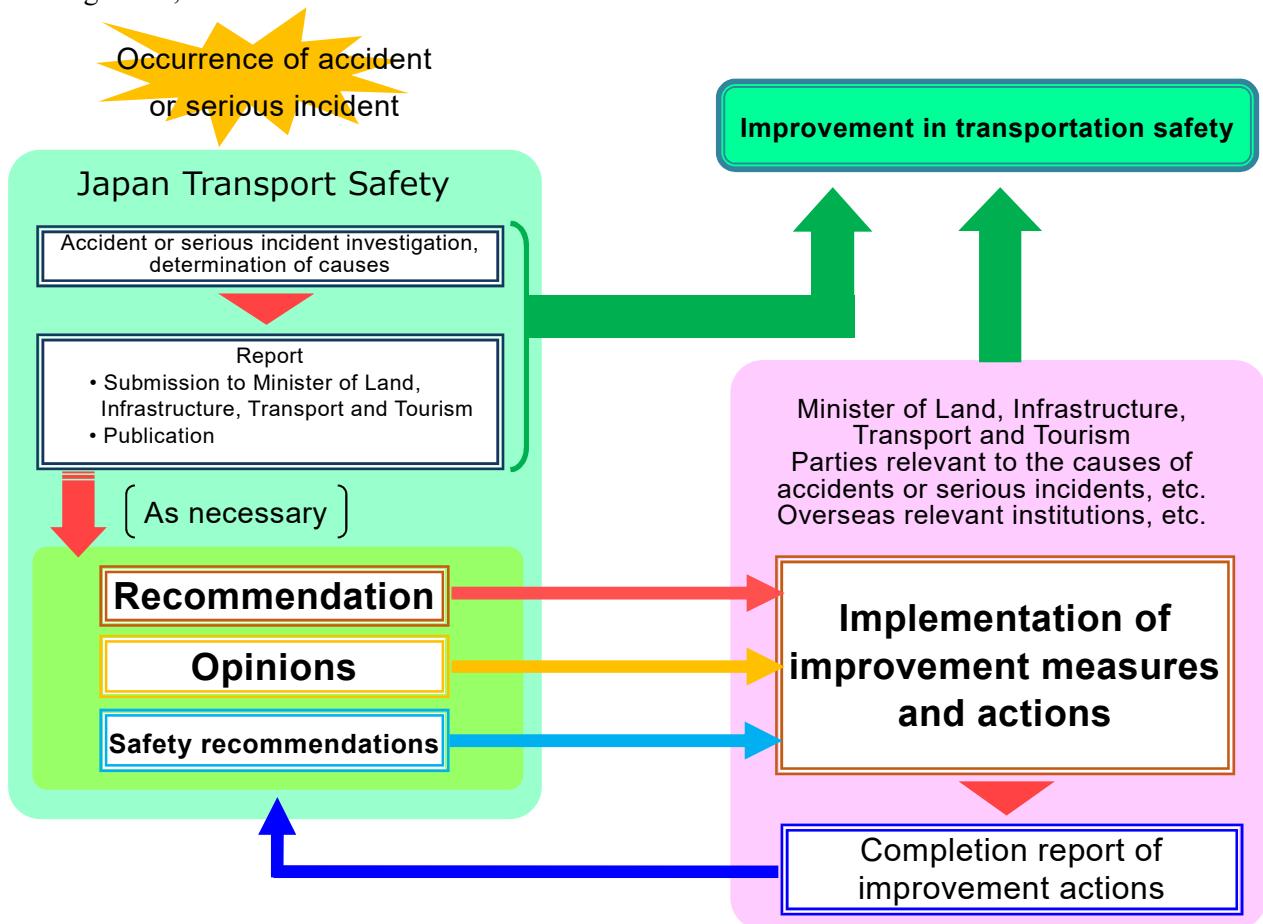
Occurrence of accident or serious incident

Improvement in transportation safety

Japan Transport Safety

Accident or serious incident investigation, determination of causes

Report
• Submission to Minister of Land, Infrastructure, Transport and Tourism
• Publication

As necessary

Recommendation

Opinions

Safety recommendations

Minister of Land, Infrastructure, Transport and Tourism
Parties relevant to the causes of accidents or serious incidents, etc.
Overseas relevant institutions, etc.

Implementation of improvement measures and actions

Completion report of improvement actions